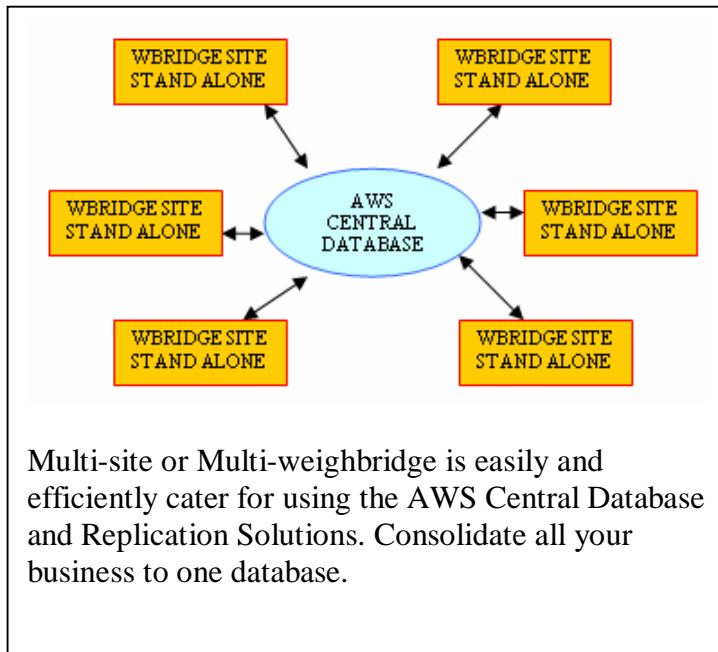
WBRIDGE SITE STAND ALONE

WBRIDGE SITE STAND ALONE

WBRIDGE SITE STAND ALONE

AWS CENTRAL DATABASE

WBRIDGE SITE STAND ALONE

WBRIDGE SITE STAND ALONE

WBRIDGE SITE STAND ALONE

Multi-site or Multi-weighbridge is easily and efficiently cater for using the AWS Central Database and Replication Solutions. Consolidate all your business to one database.